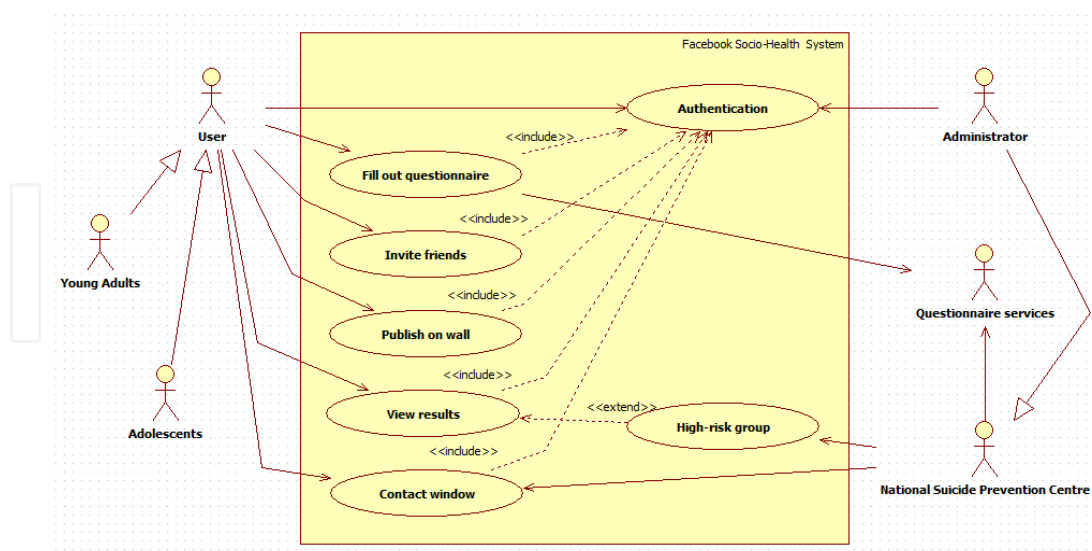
Facebook Socio-Health System

User

Authentication

Administrator

<<include>>

Fill out questionnaire

<<include>>

Invite friends

Questionnaire services

Young Adults

<<include>>

Publish on wall

<<include>>

View results

<<extend>>

High-risk group

Adolescents

<<include>>

Contact window

National Suicide Prevention Centre